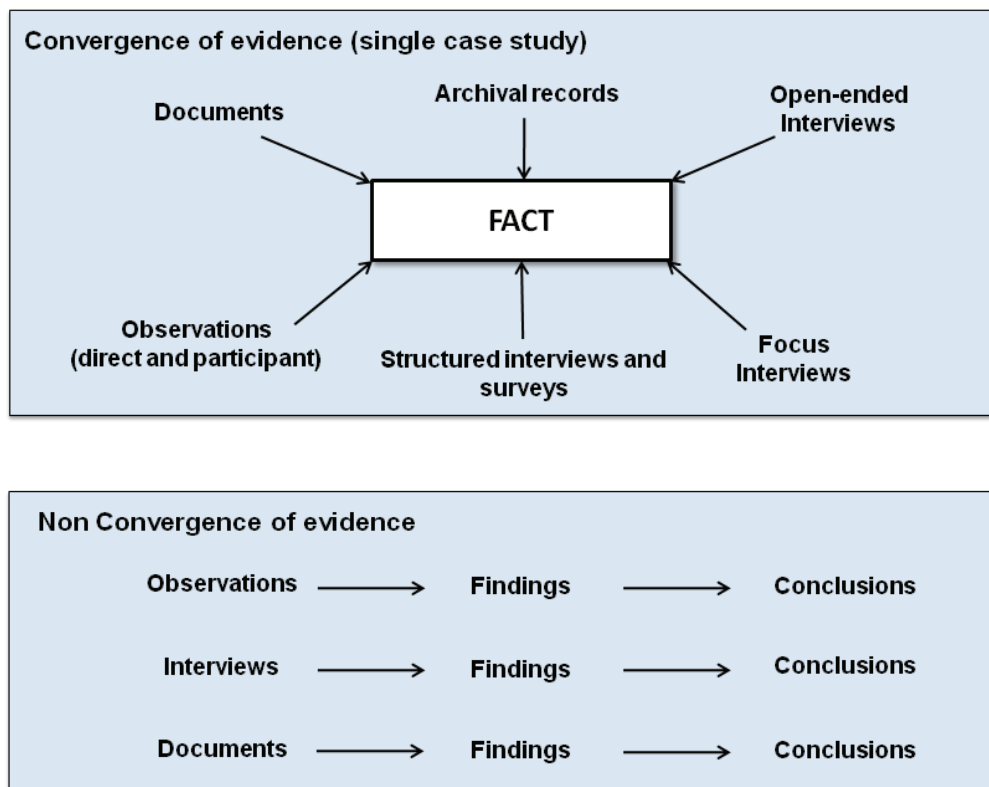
Convergence of evidence (single case study)

Documents

Archival records

Open-ended Interviews

FACT

Observations (direct and participant)

Structured interviews and surveys

Focus Interviews

Non Convergence of evidence

Observations → Findings → Conclusions

Interviews → Findings → Conclusions

Documents → Findings → Conclusions